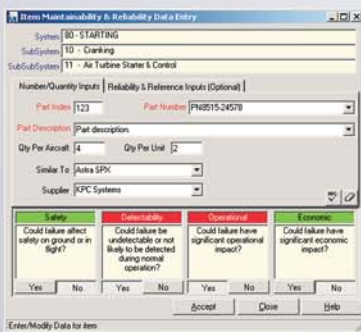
Item Maintainability & Reliability Data Entry

System 80 - STARTING

SubSystem 10 - Cranking

SubSubSystem 11 - Air Turbine Starter & Control

Number/Quantity Inputs | Reliability & Reference Inputs (Optional)

Part Index 123

Part Number PN8515-24578

Part Description Part description.

Qty Per Aircraft 4

Qty Per Unit 2

Similar To Astra SPX

Supplier KPC Systems

| Safety | Detectability | Operational | Economic |
|---|---|---|---|
| Could failure affect safety on ground or in flight? | Could failure be undetectable or not likely to be detected during normal operation? | Could failure have significant operational impact? | Could failure have significant economic impact? |
| Yes No | Yes No | Yes No | Yes No |

Accept Close Help

Enter/Modify Data for item